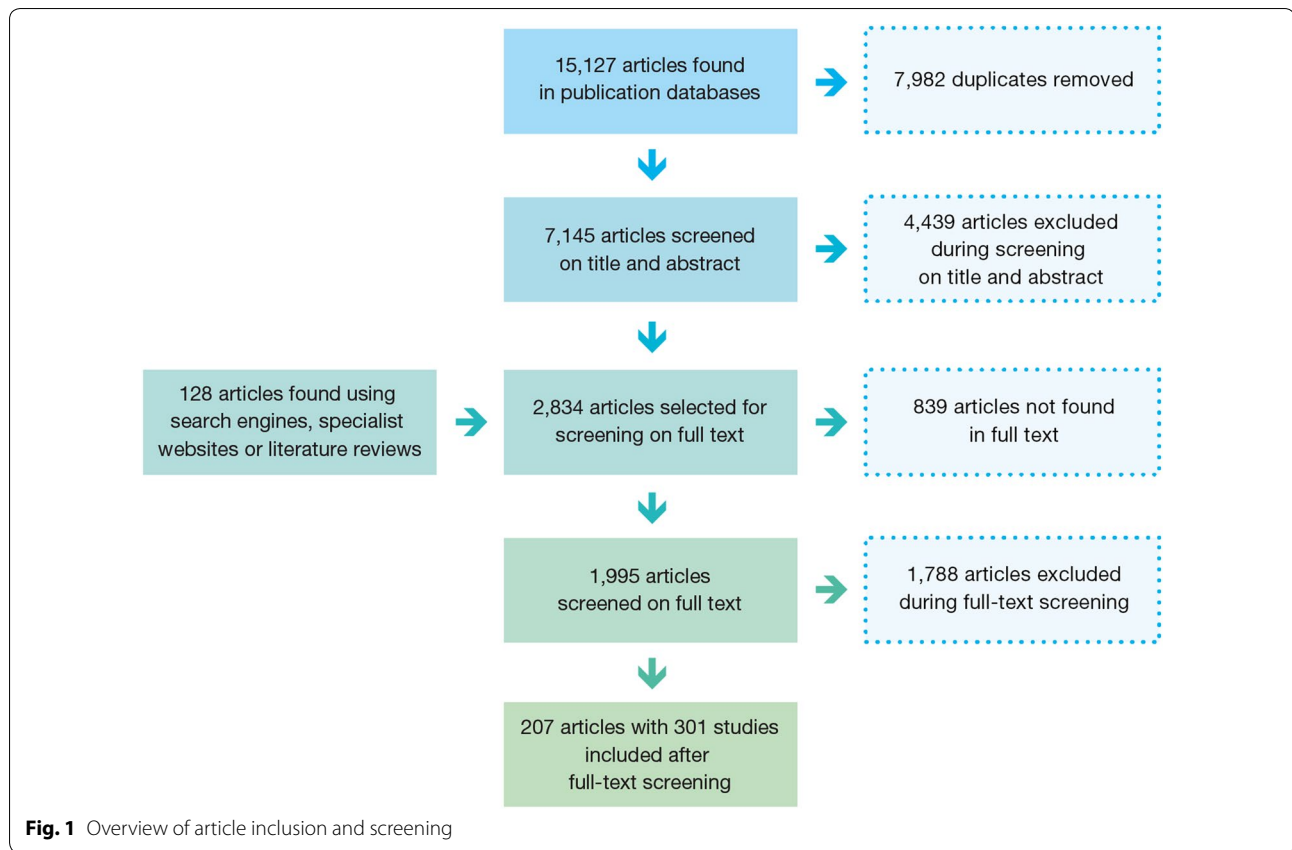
15,127 articles found in publication databases

7,982 duplicates removed

7,145 articles screened on title and abstract

4,439 articles excluded during screening on title and abstract

128 articles found using search engines, specialist websites or literature reviews

2,834 articles selected for screening on full text

839 articles not found in full text

1,995 articles screened on full text

1,788 articles excluded during full-text screening

207 articles with 301 studies included after full-text screening

**Fig. 1** Overview of article inclusion and screening